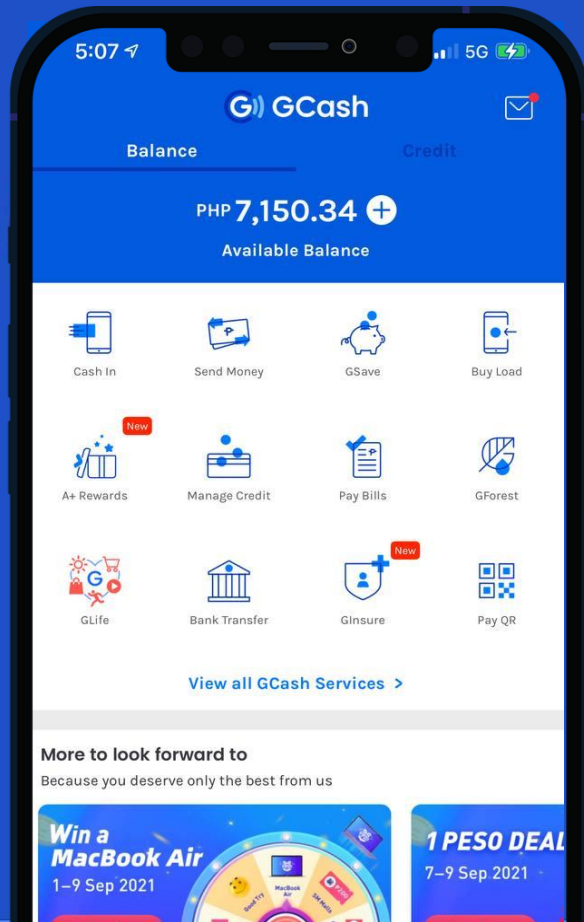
5:07

5G

GCash

Balance

Credit

PHP 7,150.34

Available Balance

Cash In

Send Money

GSave

Buy Load

New

A+ Rewards

Manage Credit

Pay Bills

GForest

New

GLife

Bank Transfer

GInsure

Pay QR

View all GCash Services >

More to look forward to

Because you deserve only the best from us

Win a MacBook Air

1–9 Sep 2021

Good Try

MacBook Air

1 PESO DEAL

7–9 Sep 2021